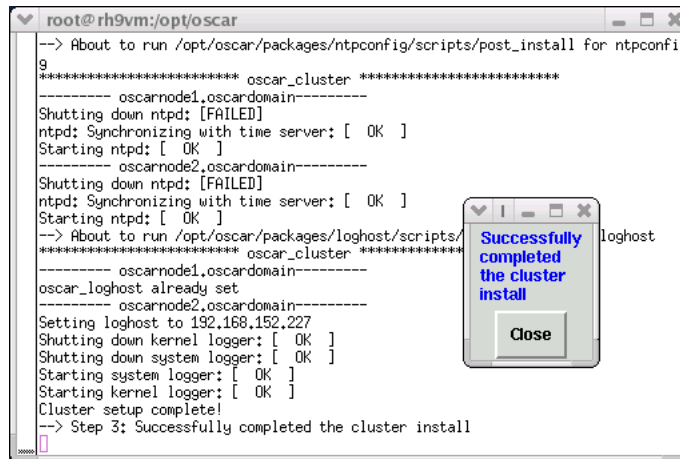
root@rh9vm:/opt/oscar

--> About to run /opt/oscar/packages/ntpconfig/scripts/post_install for ntpconfi
g
************************** oscar_cluster **************************
--------- oscarnode1.oscardomain---------
Shutting down ntpd: [FAILED]
ntpd: Synchronizing with time server: [ OK ]
Starting ntpd: [ OK ]
--------- oscarnode2.oscardomain---------
Shutting down ntpd: [FAILED]
ntpd: Synchronizing with time server: [ OK ]
Starting ntpd: [ OK ]
--> About to run /opt/oscar/packages/loghost/scripts/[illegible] loghost
************************** oscar_cluster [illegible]
--------- oscarnode1.oscardomain---------
oscar_loghost already set
--------- oscarnode2.oscardomain---------
Setting loghost to 192.168.152.227
Shutting down kernel logger: [ OK ]
Shutting down system logger: [ OK ]
Starting system logger: [ OK ]
Starting kernel logger: [ OK ]
Cluster setup complete!
--> Step 3: Successfully completed the cluster install

Successfully completed the cluster install

Close